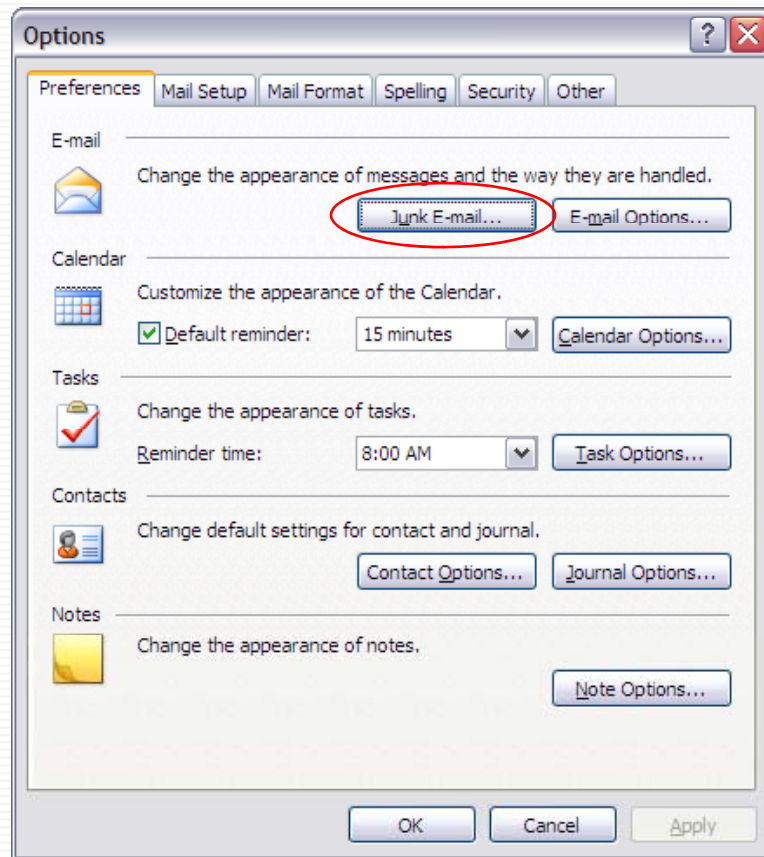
Options

?

Preferences | Mail Setup | Mail Format | Spelling | Security | Other

E-mail

Change the appearance of messages and the way they are handled.

Junk E-mail...

E-mail Options...

Calendar

Customize the appearance of the Calendar.

Default reminder: 15 minutes

Calendar Options...

Tasks

Change the appearance of tasks.

Reminder time: 8:00 AM

Task Options...

Contacts

Change default settings for contact and journal.

Contact Options...

Journal Options...

Notes

Change the appearance of notes.

Note Options...

OK

Cancel

Apply